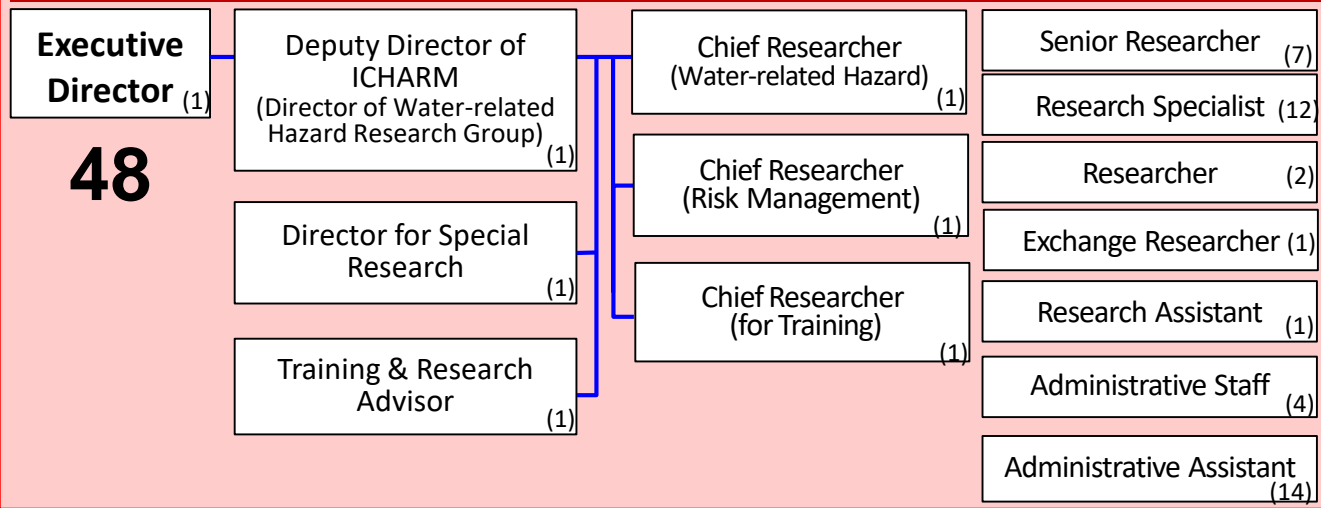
Executive Director (1)

48

Deputy Director of ICHARM (Director of Water-related Hazard Research Group) (1)

Director for Special Research (1)

Training & Research Advisor (1)

Chief Researcher (Water-related Hazard) (1)

Chief Researcher (Risk Management) (1)

Chief Researcher (for Training) (1)

Senior Researcher (7)

Research Specialist (12)

Researcher (2)

Exchange Researcher (1)

Research Assistant (1)

Administrative Staff (4)

Administrative Assistant (14)